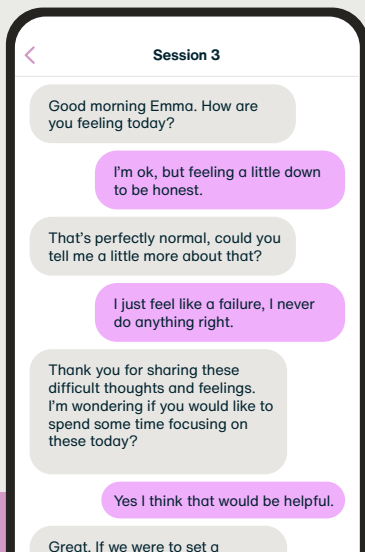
Session 3

Good morning Emma. How are you feeling today?

I'm ok, but feeling a little down to be honest.

That's perfectly normal, could you tell me a little more about that?

I just feel like a failure, I never do anything right.

Thank you for sharing these difficult thoughts and feelings. I'm wondering if you would like to spend some time focusing on these today?

Yes I think that would be helpful.

Great. If we were to set a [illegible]